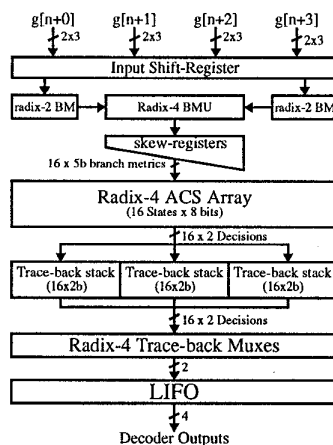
g[n+0] 2x3 g[n+1] 2x3 g[n+2] 2x3 g[n+3] 2x3

Input Shift-Register

radix-2 BM

Radix-4 BMU

radix-2 BM

skew-registers

16 x 5b branch metrics

Radix-4 ACS Array
(16 States x 8 bits)

16 x 2 Decisions

Trace-back stack (16x2b)

Trace-back stack (16x2b)

Trace-back stack (16x2b)

16 x 2 Decisions

Radix-4 Trace-back Muxes

2

LIFO

4

Decoder Outputs